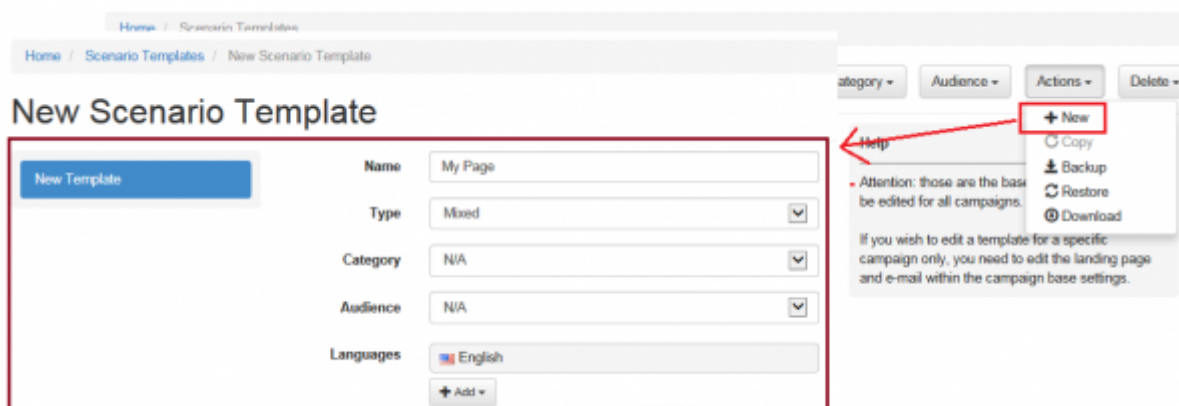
Home / Scenario Templates

Home / Scenario Templates / New Scenario Template

ategory ▾ Audience ▾ Actions ▾ Delete ▾

New Scenario Template

+ New
Copy
Backup
Restore
Download

New Template

Name My Page

Type Mixed

Category N/A

Audience N/A

Languages English

+ Add ▾

Help

Attention: those are the base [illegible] be edited for all campaigns.

If you wish to edit a template for a specific campaign only, you need to edit the landing page and e-mail within the campaign base settings.